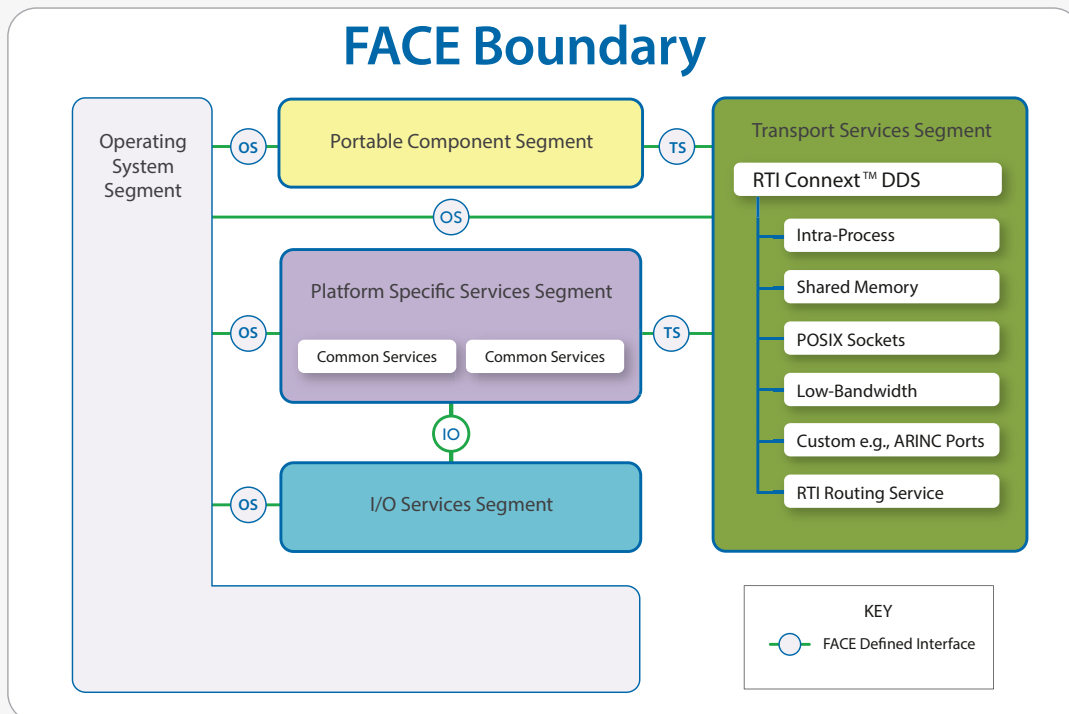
FACE Boundary

Operating System Segment

OS

Portable Component Segment

TS

Transport Services Segment

RTI Connext™ DDS

OS

Intra-Process

Shared Memory

POSIX Sockets

Low-Bandwidth

Custom e.g., ARINC Ports

RTI Routing Service

OS

Platform Specific Services Segment

TS

Common Services

Common Services

IO

OS

I/O Services Segment

KEY

FACE Defined Interface